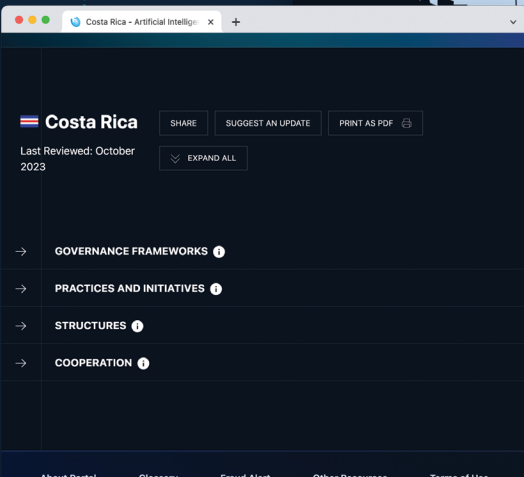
Costa Rica - Artificial Intellige

Costa Rica

SHARE

SUGGEST AN UPDATE

PRINT AS PDF

Last Reviewed: October 2023

EXPAND ALL

GOVERNANCE FRAMEWORKS

PRACTICES AND INITIATIVES

STRUCTURES

COOPERATION

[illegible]